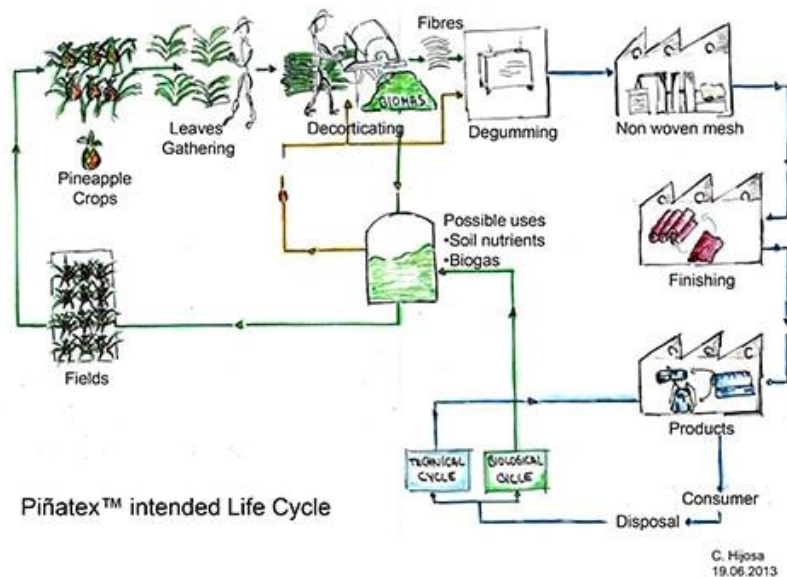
Fibres

Pineapple Crops

Leaves Gathering

Decorticating

BIOMAS

Degumming

Non woven mesh

Possible uses
•Soil nutrients
•Biogas

Finishing

Fields

Products

TECHNICAL CYCLE

BIOLOGICAL CYCLE

Consumer

Disposal

Piñatex™ intended Life Cycle

C. Hijosa
19.06.2013